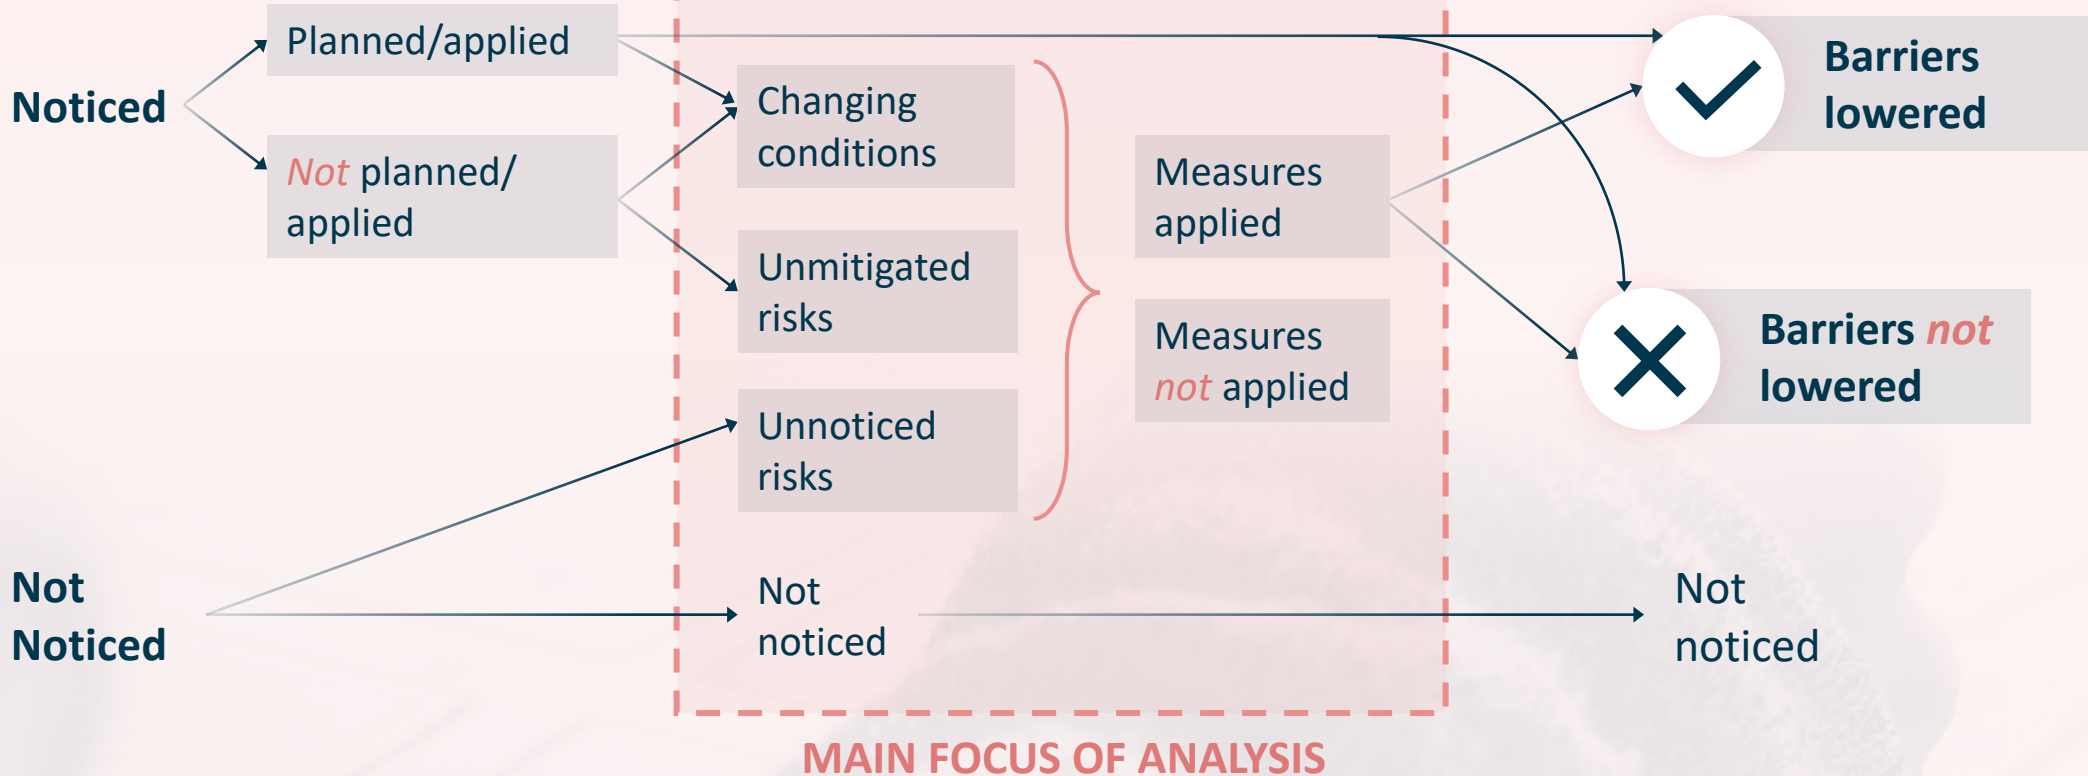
Noticed

Planned/applied

Not planned/ applied

Changing conditions

Unmitigated risks

Unnoticed risks

Measures applied

Measures not applied

Barriers lowered

Barriers not lowered

Not Noticed

Not noticed

Not noticed

MAIN FOCUS OF ANALYSIS